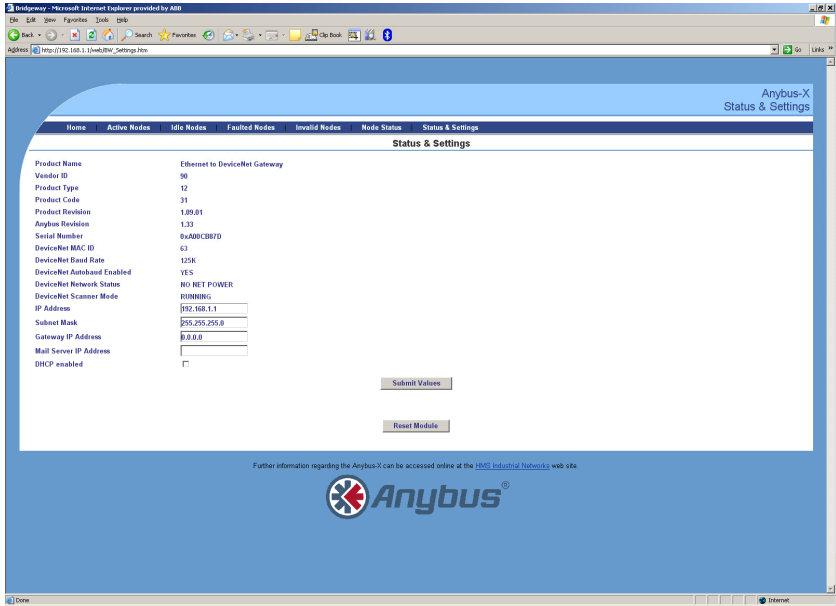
Bridgeway - Microsoft Internet Explorer provided by ABB

File Edit View Favorites Tools Help

Back Search Favorites Clip Book

Address http://192.168.1.1/web/BW_Settings.htm Go Links

Anybus-X
Status & Settings

Home | Active Nodes | Idle Nodes | Faulted Nodes | Invalid Nodes | Node Status | Status & Settings

Status & Settings

| | |
|---|---|
| Product Name | Ethernet to DeviceNet Gateway |
| Vendor ID | 90 |
| Product Type | 12 |
| Product Code | 31 |
| Product Revision | 1.09.01 |
| Anybus Revision | 1.33 |
| Serial Number | 0xA00CB87D |
| DeviceNet MAC ID | 63 |
| DeviceNet Baud Rate | 125K |
| DeviceNet Autobaud Enabled | YES |
| DeviceNet Network Status | NO NET POWER |
| DeviceNet Scanner Mode | RUNNING |
| IP Address | 192.168.1.1 |
| Subnet Mask | 255.255.255.0 |
| Gateway IP Address | 0.0.0.0 |
| Mail Server IP Address | |
| DHCP enabled | |

Submit Values

Reset Module

Further information regarding the Anybus-X can be accessed online at the HMS Industrial Networks web site.

Anybus®

Done Internet